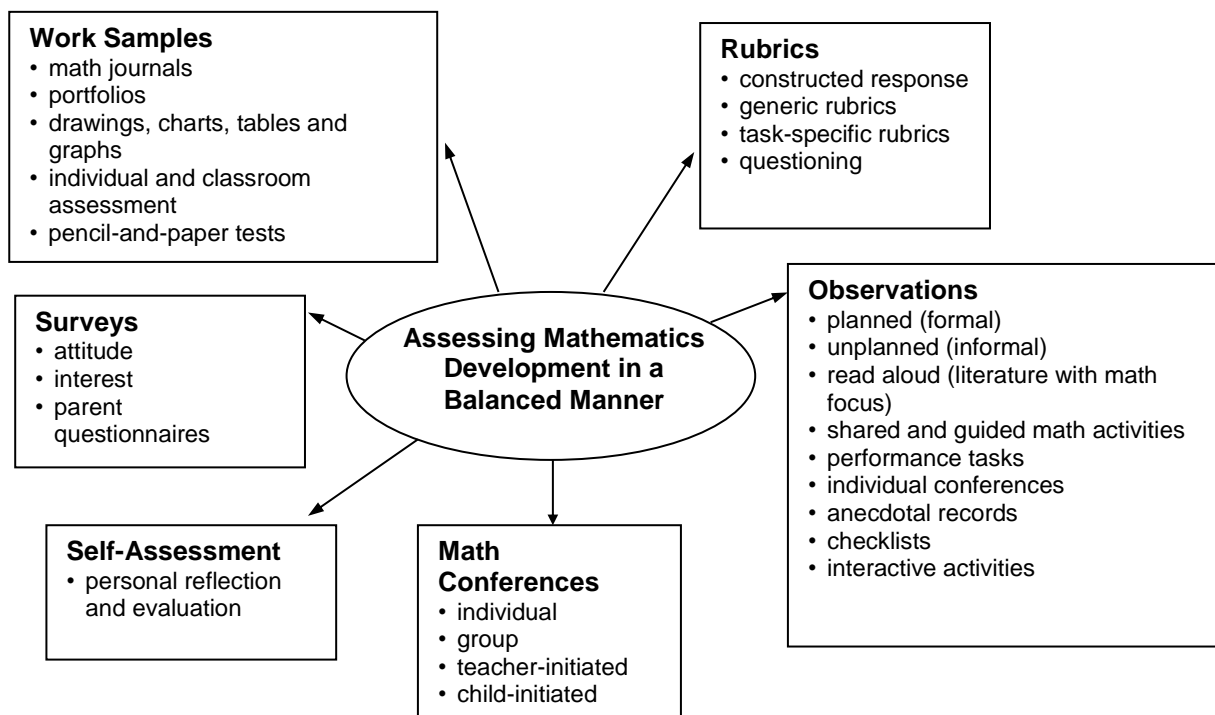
Work Samples
• math journals
• portfolios
• drawings, charts, tables and graphs
• individual and classroom assessment
• pencil-and-paper tests

Rubrics
• constructed response
• generic rubrics
• task-specific rubrics
• questioning

Surveys
• attitude
• interest
• parent questionnaires

Assessing Mathematics Development in a Balanced Manner

Observations
• planned (formal)
• unplanned (informal)
• read aloud (literature with math focus)
• shared and guided math activities
• performance tasks
• individual conferences
• anecdotal records
• checklists
• interactive activities

Self-Assessment
• personal reflection and evaluation

Math Conferences
• individual
• group
• teacher-initiated
• child-initiated